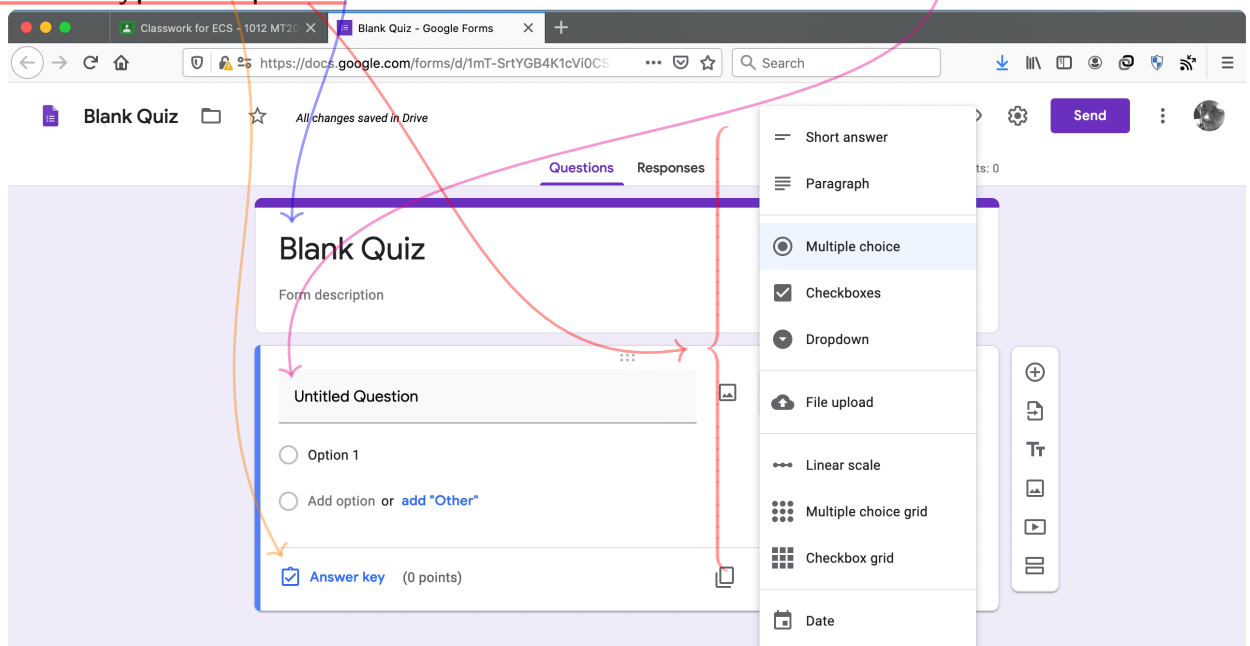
Classwork for ECS - 1012 MT20
Blank Quiz - Google Forms
https://docs.google.com/forms/d/1mT-SrtYGB4K1cVi0CS
Search
Blank Quiz
All changes saved in Drive
Send
Questions
Responses
ts: 0
Blank Quiz
Form description
Untitled Question
Option 1
Add option or add "Other"
Answer key (0 points)
Short answer
Paragraph
Multiple choice
Checkboxes
Dropdown
File upload
Linear scale
Multiple choice grid
Checkbox grid
Date